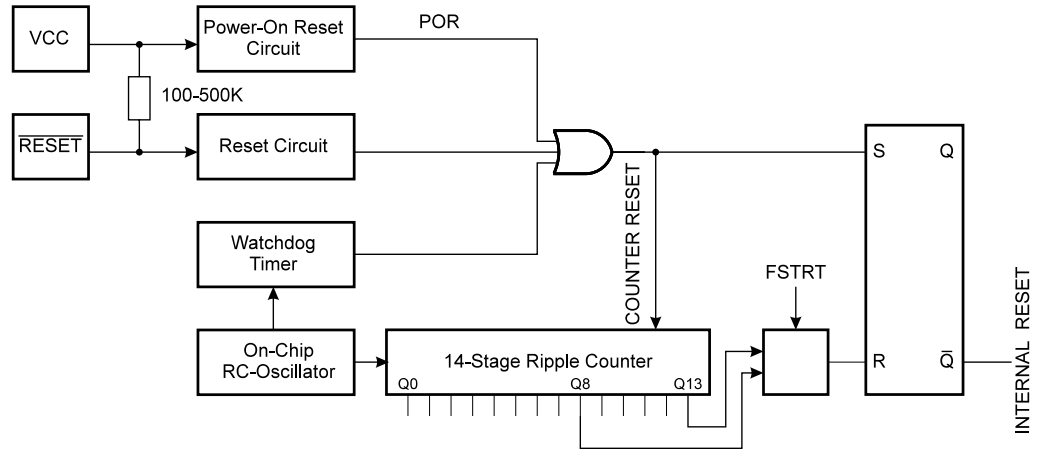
VCC

Power-On Reset Circuit

POR

100-500K

$\overline{\text{RESET}}$

Reset Circuit

S

Q

COUNTER RESET

Watchdog Timer

FSTRT

INTERNAL RESET

On-Chip RC-Oscillator

14-Stage Ripple Counter

Q0

Q8

Q13

R

$\overline{\text{Q}}$